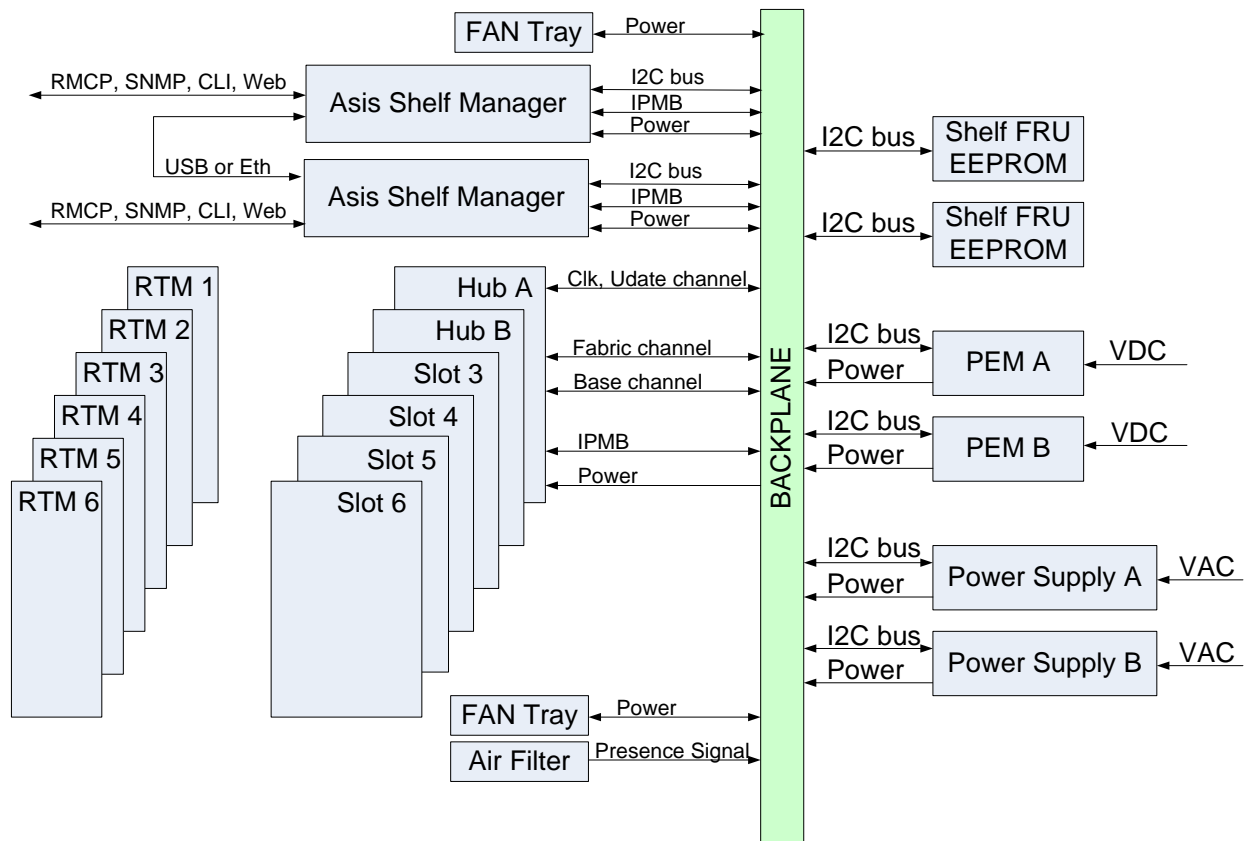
FAN Tray
Power
RMCP, SNMP, CLI, Web
Asis Shelf Manager
I2C bus
IPMB
Power
I2C bus
Shelf FRU EEPROM
USB or Eth
Asis Shelf Manager
I2C bus
IPMB
Power
RMCP, SNMP, CLI, Web
I2C bus
Shelf FRU EEPROM
RTM 1
RTM 2
RTM 3
RTM 4
RTM 5
RTM 6
Hub A
Hub B
Slot 3
Slot 4
Slot 5
Slot 6
Clk, Udate channel
Fabric channel
Base channel
IPMB
Power
BACKPLANE
I2C bus
Power
PEM A
VDC
I2C bus
Power
PEM B
VDC
I2C bus
Power
Power Supply A
VAC
I2C bus
Power
Power Supply B
VAC
FAN Tray
Power
Air Filter
Presence Signal